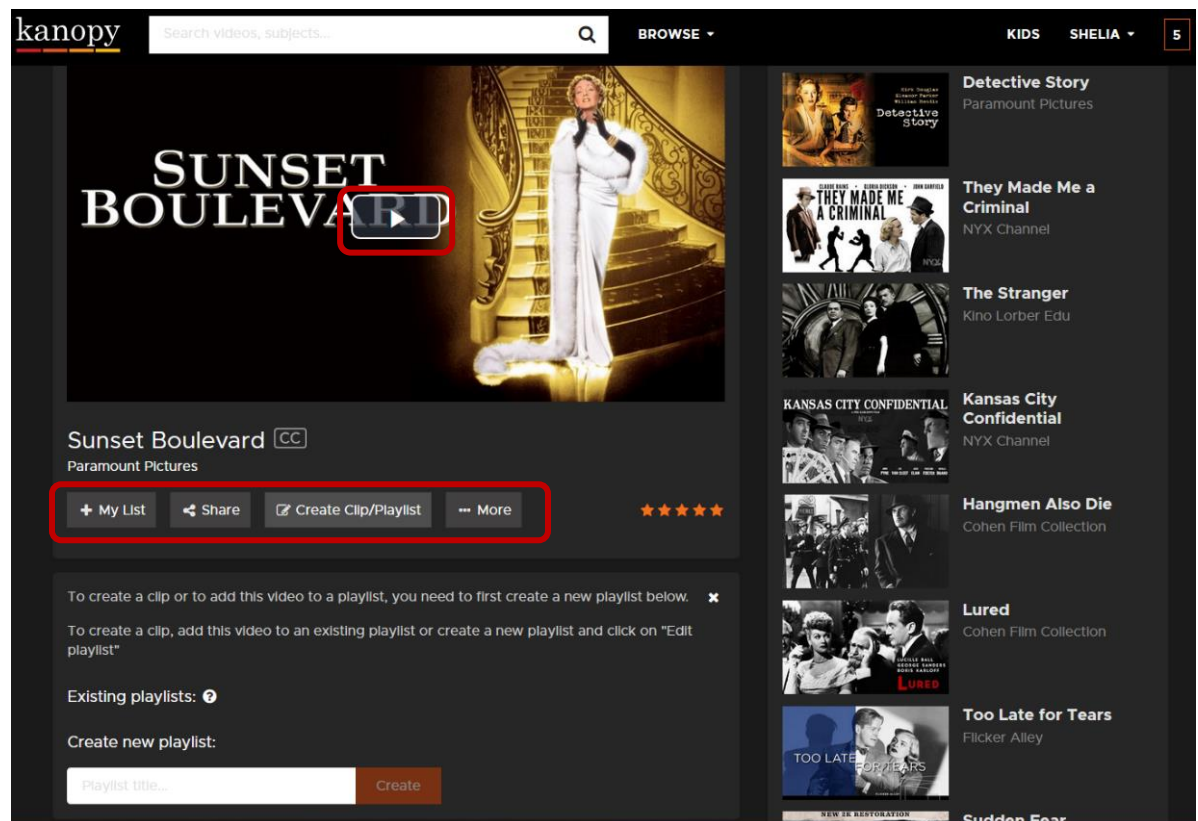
kanopy

Search videos, subjects...

BROWSE

KIDS

SHELIA

5

SUNSET BOULEVARD

Sunset Boulevard CC

Paramount Pictures

+ My List

Share

Create Clip/Playlist

··· More

To create a clip or to add this video to a playlist, you need to first create a new playlist below.

To create a clip, add this video to an existing playlist or create a new playlist and click on "Edit playlist"

Existing playlists:

Create new playlist:

Playlist title...

Create

Detective Story

Detective Story

Paramount Pictures

THEY MADE ME A CRIMINAL

They Made Me a Criminal

NYX Channel

The Stranger

Kino Lorber Edu

KANSAS CITY CONFIDENTIAL

Kansas City Confidential

NYX Channel

Hangmen Also Die

Cohen Film Collection

LURED

Lured

Cohen Film Collection

TOO LATE FOR TEARS

Too Late for Tears

Flicker Alley

Sudden Fear